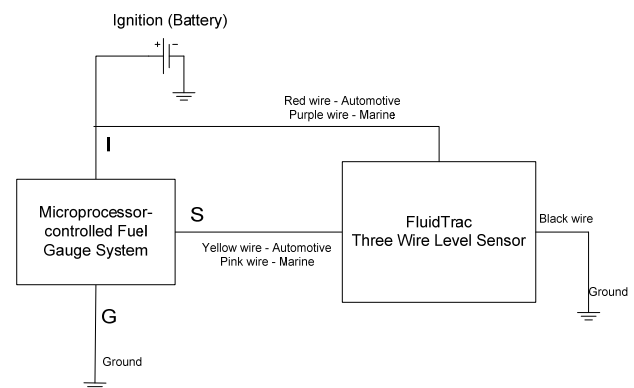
Ignition (Battery)

+ −

Red wire - Automotive
Purple wire - Marine

I

Microprocessor-controlled Fuel Gauge System

S

FluidTrac
Three Wire Level Sensor

Black wire

Yellow wire - Automotive
Pink wire - Marine

Ground

G

Ground